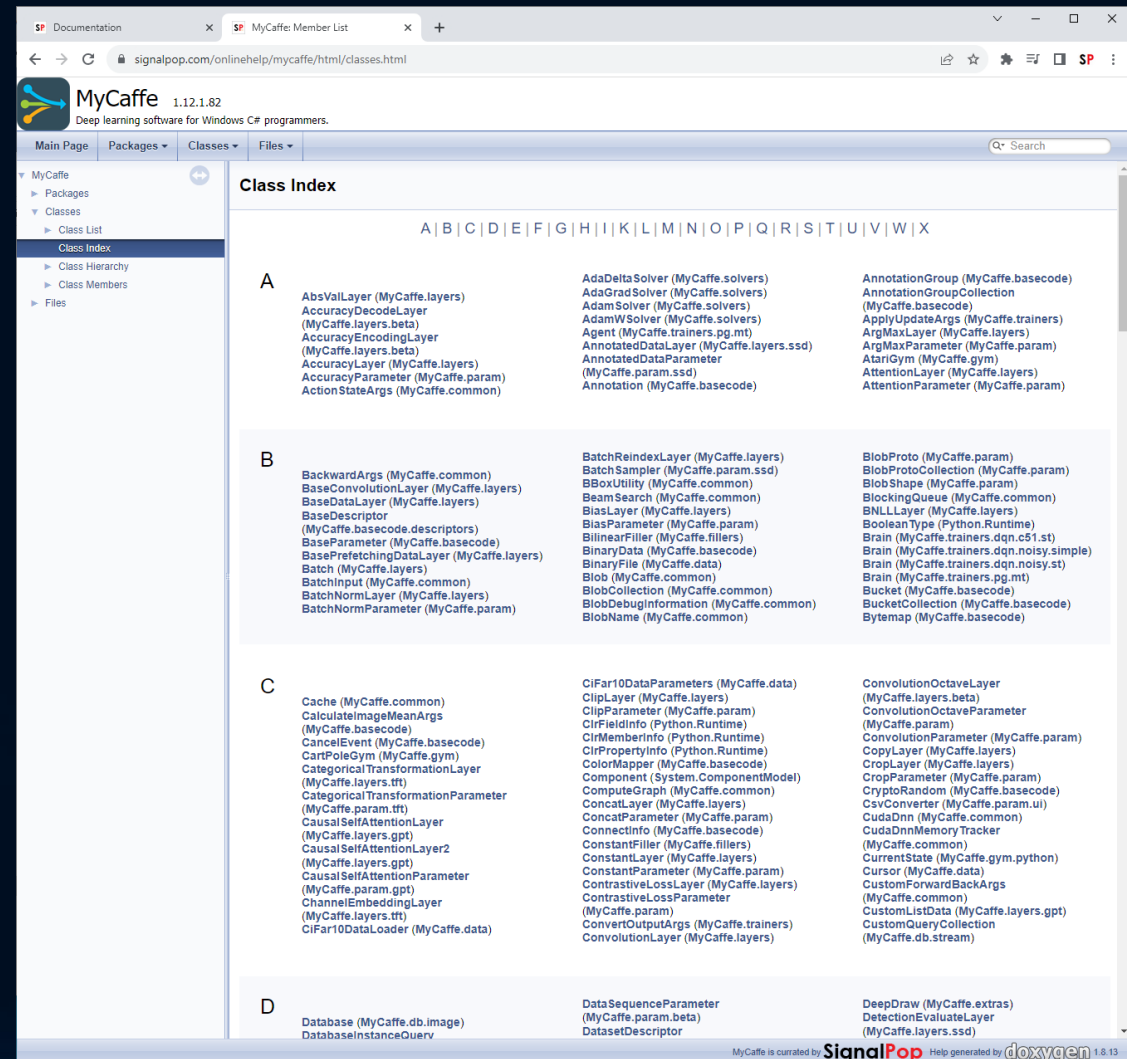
SP Documentation ×
SP MyCaffe: Member List ×
+

signalpop.com/onlinehelp/mycaffe/html/classes.html

MyCaffe 1.12.1.82
Deep learning software for Windows C# programmers.

Main Page | Packages ▾ | Classes ▾ | Files ▾
Search

MyCaffe
► Packages
▼ Classes
► Class List
Class Index
► Class Hierarchy
► Class Members
► Files

Class Index

A | B | C | D | E | F | G | H | I | K | L | M | N | O | P | Q | R | S | T | U | V | W | X

A

AbsValLayer (MyCaffe.layers)
AccuracyDecodeLayer (MyCaffe.layers.beta)
AccuracyEncodingLayer (MyCaffe.layers.beta)
AccuracyLayer (MyCaffe.layers)
AccuracyParameter (MyCaffe.param)
ActionStateArgs (MyCaffe.common)

AdaDeltaSolver (MyCaffe.solvers)
AdaGradSolver (MyCaffe.solvers)
AdamSolver (MyCaffe.solvers)
AdamWSolver (MyCaffe.solvers)
Agent (MyCaffe.trainers.pg.mt)
AnnotatedDataLayer (MyCaffe.layers.ssd)
AnnotatedDataParameter (MyCaffe.param.ssd)
Annotation (MyCaffe.basecode)

AnnotationGroup (MyCaffe.basecode)
AnnotationGroupCollection (MyCaffe.basecode)
ApplyUpdateArgs (MyCaffe.trainers)
ArgMaxLayer (MyCaffe.layers)
ArgMaxParameter (MyCaffe.param)
AtariGym (MyCaffe.gym)
AttentionLayer (MyCaffe.layers)
AttentionParameter (MyCaffe.param)

B

BackwardArgs (MyCaffe.common)
BaseConvolutionLayer (MyCaffe.layers)
BaseDataLayer (MyCaffe.layers)
BaseDescriptor (MyCaffe.basecode.descriptors)
BaseParameter (MyCaffe.basecode)
BasePrefetchingDataLayer (MyCaffe.layers)
Batch (MyCaffe.layers)
BatchInput (MyCaffe.common)
BatchNormLayer (MyCaffe.layers)
BatchNormParameter (MyCaffe.param)

BatchReindexLayer (MyCaffe.layers)
BatchSampler (MyCaffe.param.ssd)
BBoxUtility (MyCaffe.common)
BeamSearch (MyCaffe.common)
BiasLayer (MyCaffe.layers)
BiasParameter (MyCaffe.param)
BilinearFiller (MyCaffe.fillers)
BinaryData (MyCaffe.basecode)
BinaryFile (MyCaffe.data)
Blob (MyCaffe.common)
BlobCollection (MyCaffe.common)
BlobDebugInformation (MyCaffe.common)
BlobName (MyCaffe.common)

BlobProto (MyCaffe.param)
BlobProtoCollection (MyCaffe.param)
BlobShape (MyCaffe.param)
BlockingQueue (MyCaffe.common)
BNLLLayer (MyCaffe.layers)
BooleanType (Python.Runtime)
Brain (MyCaffe.trainers.dqn.c51.st)
Brain (MyCaffe.trainers.dqn.noisy.simple)
Brain (MyCaffe.trainers.dqn.noisy.st)
Brain (MyCaffe.trainers.pg.mt)
Bucket (MyCaffe.basecode)
BucketCollection (MyCaffe.basecode)
Bytemap (MyCaffe.basecode)

C

Cache (MyCaffe.common)
CalculateImageMeanArgs (MyCaffe.basecode)
CancelEvent (MyCaffe.basecode)
CartPoleGym (MyCaffe.gym)
CategoricalTransformationLayer (MyCaffe.layers.tft)
CategoricalTransformationParameter (MyCaffe.param.tft)
CausalSelfAttentionLayer (MyCaffe.layers.gpt)
CausalSelfAttentionLayer2 (MyCaffe.layers.gpt)
CausalSelfAttentionParameter (MyCaffe.param.gpt)
ChannelEmbeddingLayer (MyCaffe.layers.tft)
CiFar10DataLoader (MyCaffe.data)

CiFar10DataParameters (MyCaffe.data)
ClipLayer (MyCaffe.layers)
ClipParameter (MyCaffe.param)
ClrFieldInfo (Python.Runtime)
ClrMemberInfo (Python.Runtime)
ClrPropertyInfo (Python.Runtime)
ColorMapper (MyCaffe.basecode)
Component (System.ComponentModel)
ComputeGraph (MyCaffe.common)
ConcatLayer (MyCaffe.layers)
ConcatParameter (MyCaffe.param)
ConnectInfo (MyCaffe.basecode)
ConstantFiller (MyCaffe.fillers)
ConstantLayer (MyCaffe.layers)
ConstantParameter (MyCaffe.param)
ContrastiveLossLayer (MyCaffe.layers)
ContrastiveLossParameter (MyCaffe.param)
ConvertOutputArgs (MyCaffe.trainers)
ConvolutionLayer (MyCaffe.layers)

ConvolutionOctaveLayer (MyCaffe.layers.beta)
ConvolutionOctaveParameter (MyCaffe.param)
ConvolutionParameter (MyCaffe.param)
CopyLayer (MyCaffe.layers)
CropLayer (MyCaffe.layers)
CropParameter (MyCaffe.param)
CryptoRandom (MyCaffe.basecode)
CsvConverter (MyCaffe.param.ui)
CudaDnn (MyCaffe.common)
CudaDnnMemoryTracker (MyCaffe.common)
CurrentState (MyCaffe.gym.python)
Cursor (MyCaffe.data)
CustomForwardBackArgs (MyCaffe.common)
CustomListData (MyCaffe.layers.gpt)
CustomQueryCollection (MyCaffe.db.stream)

D

Database (MyCaffe.db.image)
DatabaseInstanceQuery

DataSequenceParameter (MyCaffe.param.beta)
DatasetDescriptor

DeepDraw (MyCaffe.extras)
DetectionEvaluateLayer (MyCaffe.layers.ssd)

MyCaffe is currated by SignalPop Help generated by doxygen 1.8.13